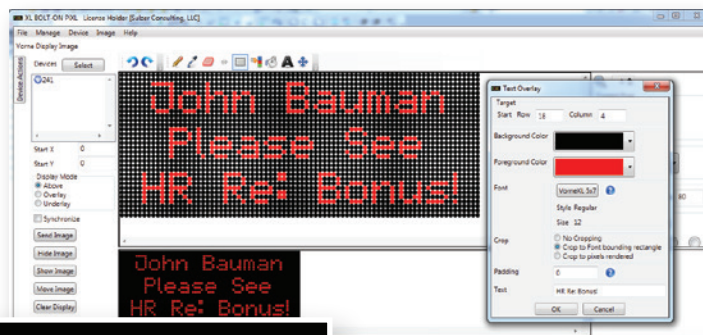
XL BOLT-ON PIXL License Holder [Sulzer Consulting, LLC]

File Manage Device Image Help

Vorne Display Image

Device Actions

Devices Select

241

John Bauman
Please See
HR Re: Bonus!

Start X 0

Start Y 0

Display Mode

Above

Overlay

Underlay

Synchronize

Send Image

Hide Image

Show Image

Move Image

Clear Display

John Bauman
Please See
HR Re: Bonus!

Text Overlay

Target

Start Row 18 Column 4

Background Color

Foreground Color

Font

VorneXL 5x7

Style Regular

Size 12

Crop

No Cropping

Crop to Font bounding rectangle

Crop to pixels rendered

Padding 0

Text HR Re: Bonus!

OK Cancel